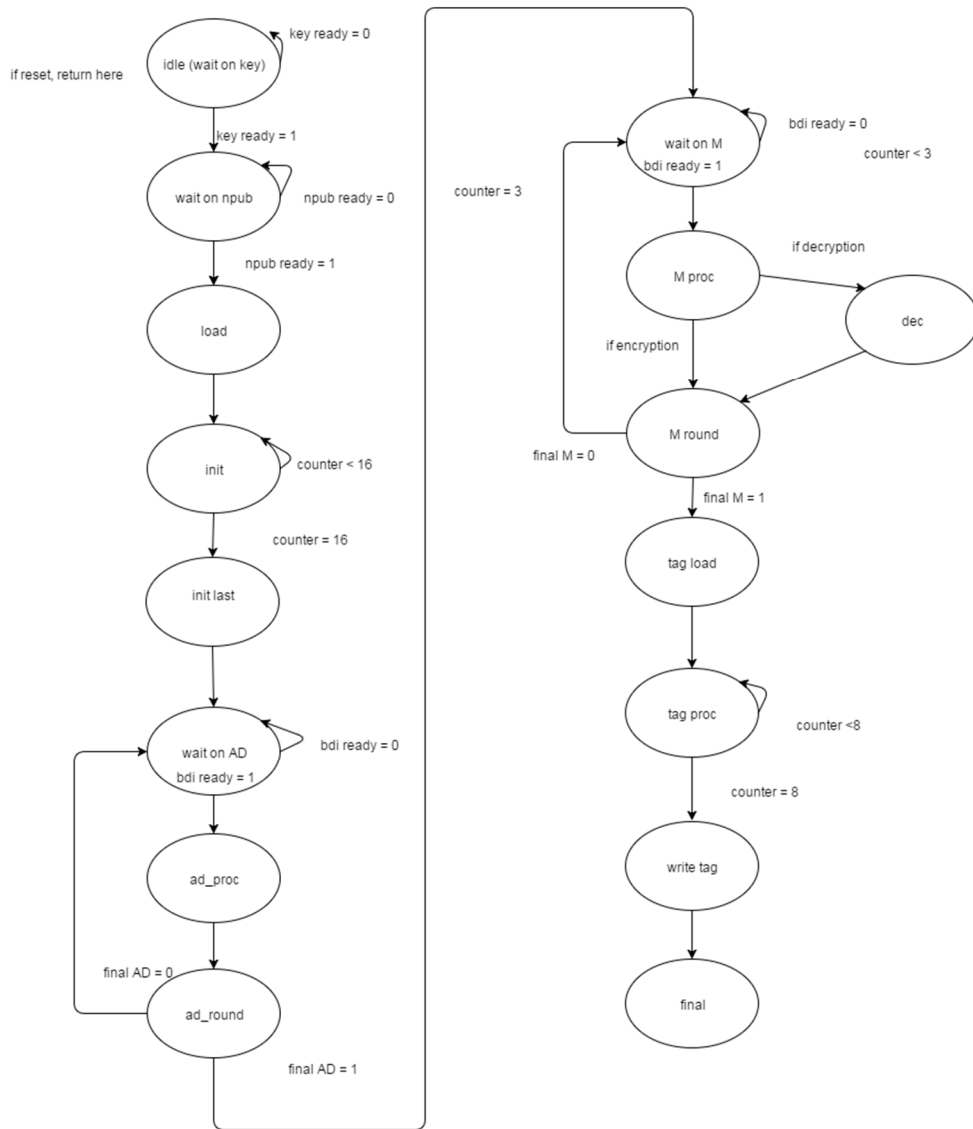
idle (wait on key)
key ready = 0
if reset, return here
key ready = 1
wait on npub
npub ready = 0
npub ready = 1
load
init
counter < 16
counter = 16
init last
wait on AD
bdi ready = 1
bdi ready = 0
ad_proc
final AD = 0
ad_round
final AD = 1

wait on M
bdi ready = 1
bdi ready = 0
counter < 3
counter = 3
M proc
if decryption
dec
if encryption
M round
final M = 0
final M = 1
tag load
tag proc
counter <8
counter = 8
write tag
final